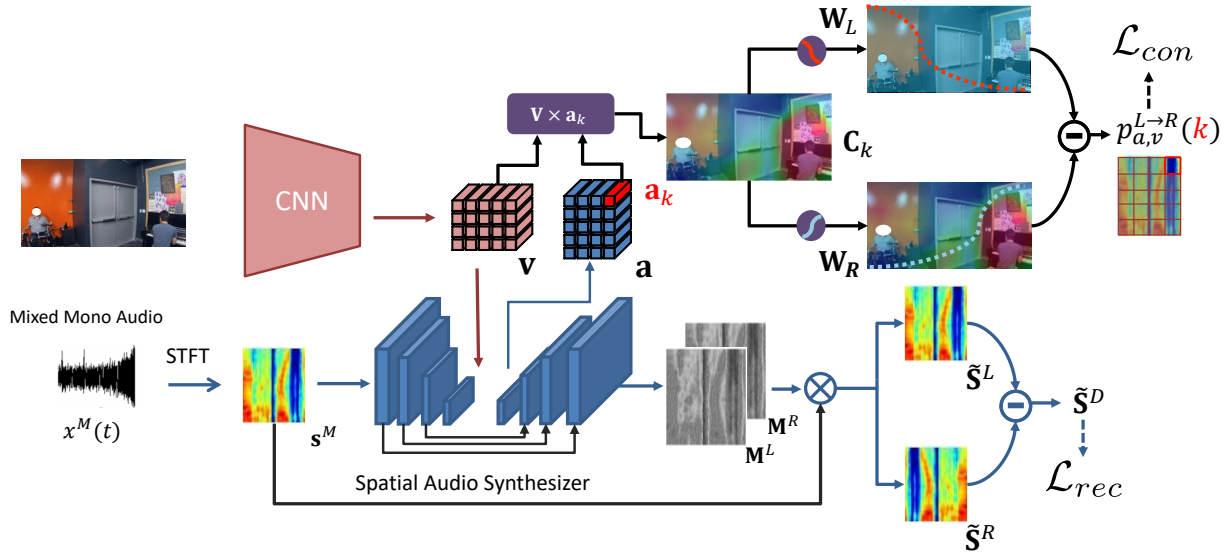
$\mathbf{W}_L$

$\mathcal{L}_{con}$

$\mathbf{V} \times \mathbf{a}_k$

$p_{a,v}^{L \rightarrow R}(k)$

CNN

$\mathbf{C}_k$

$\mathbf{a}_k$

$\mathbf{v}$

$\mathbf{a}$

$\mathbf{W}_R$

Mixed Mono Audio

STFT

$x^M(t)$

$\mathbf{s}^M$

$\mathbf{M}^R$

$\mathbf{M}^L$

$\tilde{\mathbf{S}}^L$

$\tilde{\mathbf{S}}^D$

$\mathcal{L}_{rec}$

Spatial Audio Synthesizer

$\tilde{\mathbf{S}}^R$